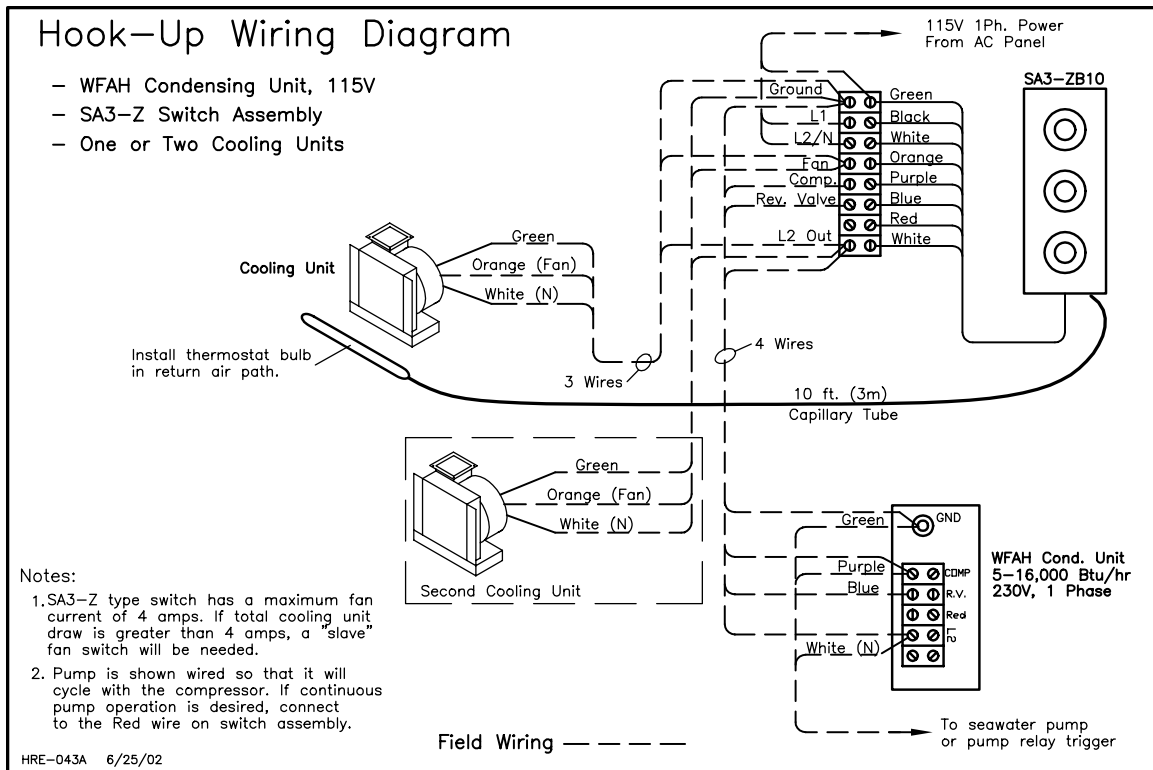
Hook–Up Wiring Diagram

– WFAH Condensing Unit, 115V
– SA3–Z Switch Assembly
– One or Two Cooling Units

115V 1Ph. Power
From AC Panel

SA3–ZB10

Ground
L1
L2/N
Fan
Comp.
Rev. Valve
L2 Out

Green
Black
White
Orange
Purple
Blue
Red
White

Cooling Unit

Green
Orange (Fan)
White (N)

Install thermostat bulb in return air path.

3 Wires

4 Wires

10 ft. (3m)
Capillary Tube

Green
Orange (Fan)
White (N)

Second Cooling Unit

Green
GND
Purple
Blue
White (N)
COMP
R.V.
Red
L2

WFAH Cond. Unit
5–16,000 Btu/hr
230V, 1 Phase

Notes:
1. SA3–Z type switch has a maximum fan current of 4 amps. If total cooling unit draw is greater than 4 amps, a "slave" fan switch will be needed.
2. Pump is shown wired so that it will cycle with the compressor. If continuous pump operation is desired, connect to the Red wire on switch assembly.

Field Wiring — — — —

To seawater pump or pump relay trigger

HRE–043A 6/25/02